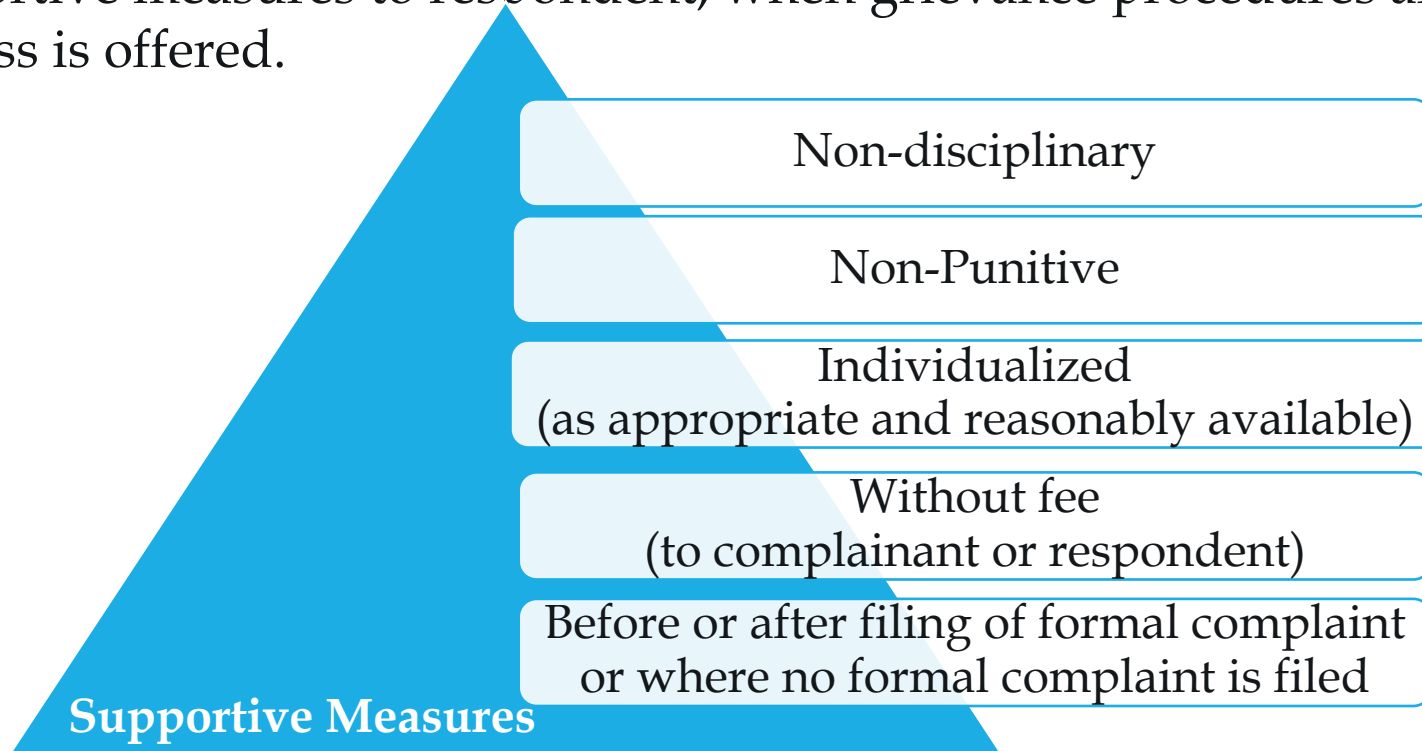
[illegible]rtive measures to respondent, when grievance procedures a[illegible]
ss is offered.

Non-disciplinary

Non-Punitive

Individualized
(as appropriate and reasonably available)

Without fee
(to complainant or respondent)

Before or after filing of formal complaint or where no formal complaint is filed

Supportive Measures